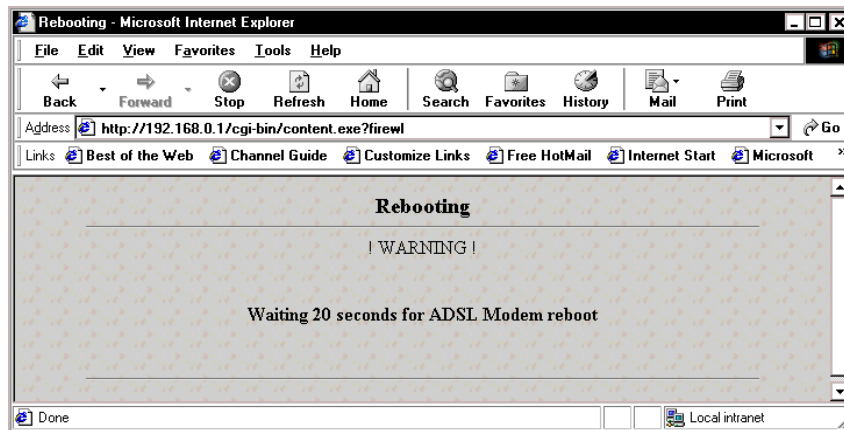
Rebooting - Microsoft Internet Explorer

File Edit View Favorites Tools Help

Back Forward Stop Refresh Home Search Favorites History Mail Print

Address http://192.168.0.1/cgi-bin/content.exe?firewl

Go

Links Best of the Web Channel Guide Customize Links Free HotMail Internet Start Microsoft

Rebooting

! WARNING !

Waiting 20 seconds for ADSL Modem reboot

Done

Local intranet